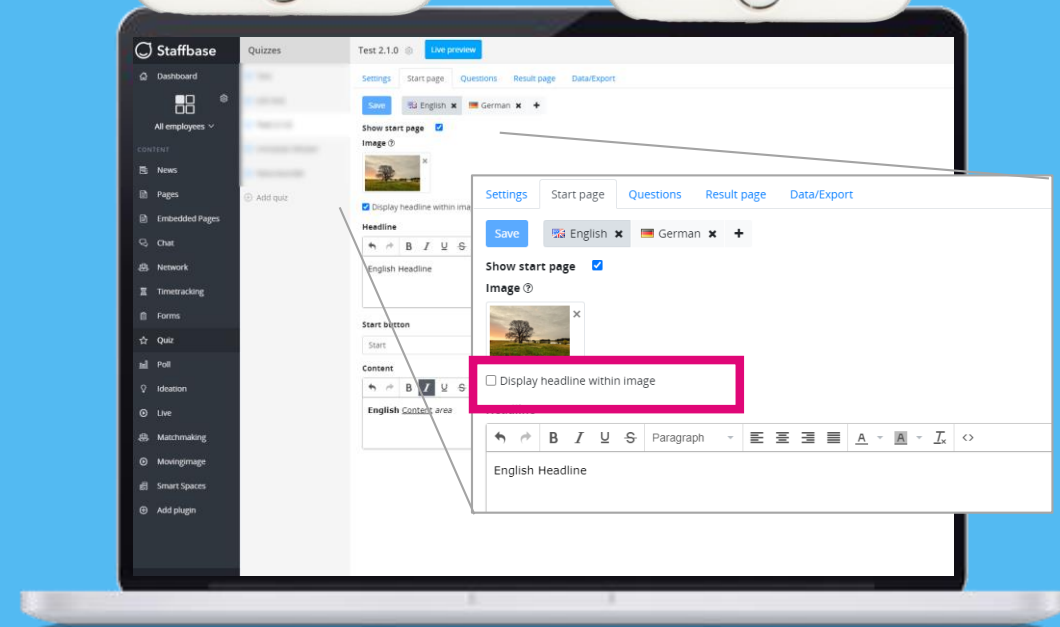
Staffbase

Dashboard

All employees

CONTENT

News

Pages

Embedded Pages

Chat

Network

Timetracking

Forms

Quiz

Poll

Ideation

Live

Matchmaking

Movingimage

Smart Spaces

Add plugin

Quizzes

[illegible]

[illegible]

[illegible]

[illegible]

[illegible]

Add quiz

Test 2.1.0 Live preview

Settings Start page Questions Result page Data/Export

Save English German +

Show start page

Image

Display headline within image

Headline

English Headline

Start button

Start

Content

English Content area

Settings Start page Questions Result page Data/Export

Save English German +

Show start page

Image

Display headline within image

Paragraph

English Headline